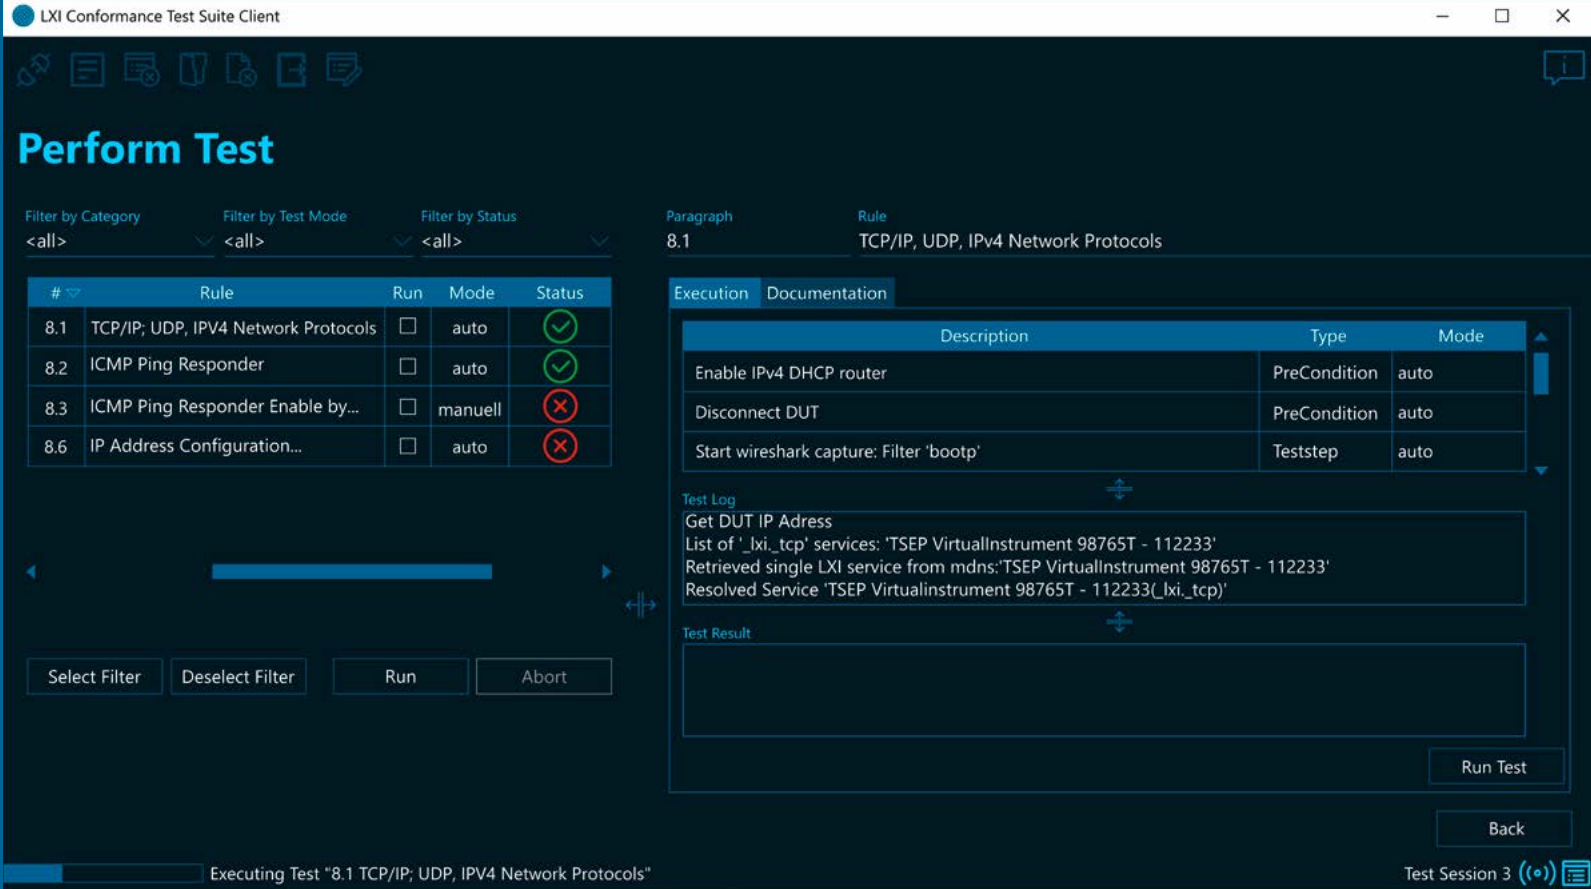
LXI Conformance Test Suite Client

Perform Test

Filter by Category
<all>

Filter by Test Mode
<all>

Filter by Status
<all>

Paragraph
8.1

Rule
TCP/IP, UDP, IPv4 Network Protocols

| # | Rule | Run | Mode | Status |
|---|---|---|---|---|
| 8.1 | TCP/IP; UDP, IPV4 Network Protocols | ☐ | auto | ✓ |
| 8.2 | ICMP Ping Responder | ☐ | auto | ✓ |
| 8.3 | ICMP Ping Responder Enable by... | ☐ | manuell | ✗ |
| 8.6 | IP Address Configuration... | ☐ | auto | ✗ |

Execution Documentation

| Description | Type | Mode |
|---|---|---|
| Enable IPv4 DHCP router | PreCondition | auto |
| Disconnect DUT | PreCondition | auto |
| Start wireshark capture: Filter 'bootp' | Teststep | auto |

Test Log
Get DUT IP Adress
List of '_lxi._tcp' services: 'TSEP VirtualInstrument 98765T - 112233'
Retrieved single LXI service from mdns:'TSEP VirtualInstrument 98765T - 112233'
Resolved Service 'TSEP Virtualinstrument 98765T - 112233(_lxi._tcp)'

Test Result

Select Filter Deselect Filter Run Abort

Run Test

Back

Executing Test "8.1 TCP/IP; UDP, IPV4 Network Protocols"

Test Session 3